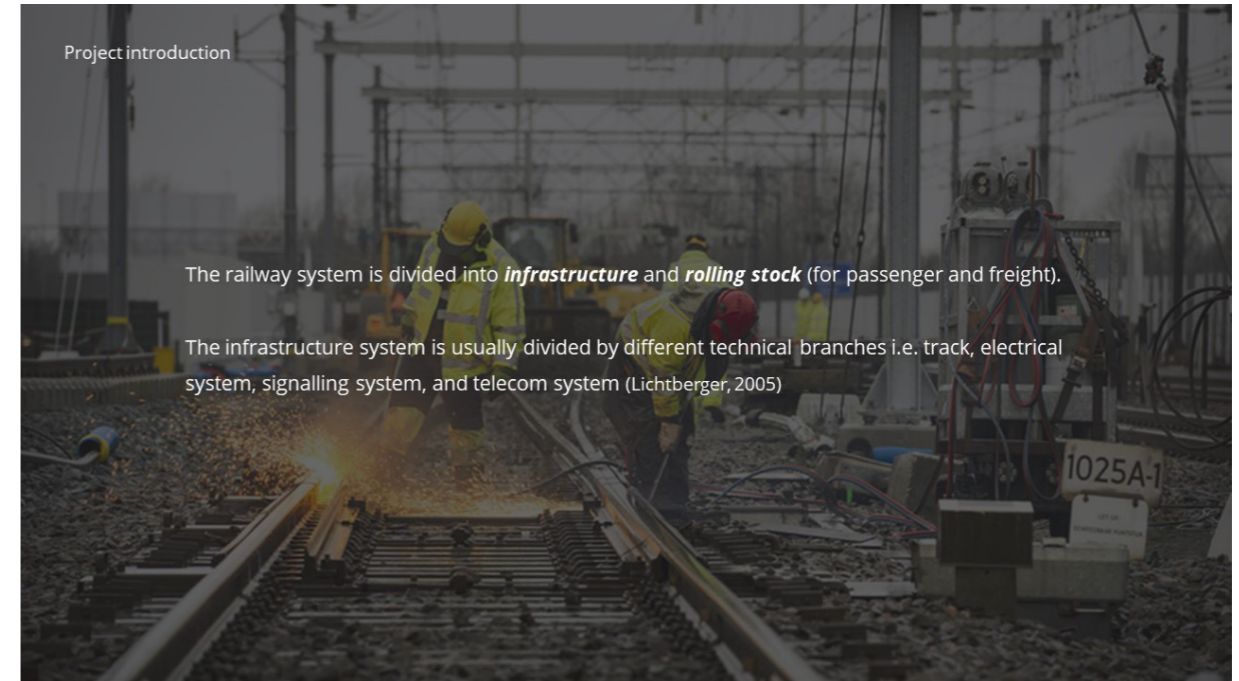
Project introduction

The railway system is divided into ***infrastructure*** and ***rolling stock*** (for passenger and freight).

The infrastructure system is usually divided by different technical branches i.e. track, electrical system, signalling system, and telecom system (Lichtberger, 2005)

1025A-1